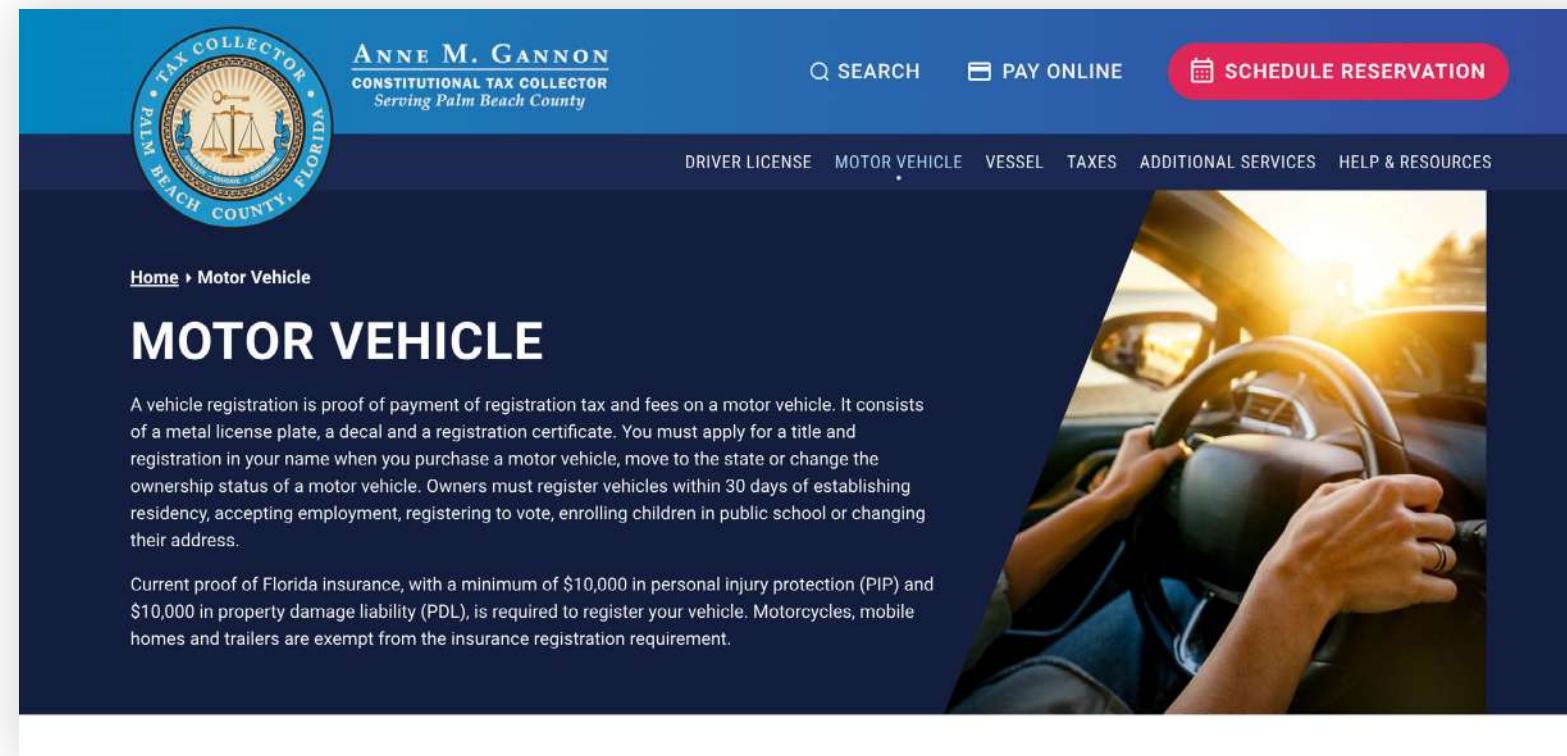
TAX COLLECTOR PALM BEACH COUNTY, FLORIDA

ANNE M. GANNON
CONSTITUTIONAL TAX COLLECTOR
Serving Palm Beach County

SEARCH PAY ONLINE SCHEDULE RESERVATION

DRIVER LICENSE MOTOR VEHICLE VESSEL TAXES ADDITIONAL SERVICES HELP & RESOURCES

Home ▸ Motor Vehicle

MOTOR VEHICLE

A vehicle registration is proof of payment of registration tax and fees on a motor vehicle. It consists of a metal license plate, a decal and a registration certificate. You must apply for a title and registration in your name when you purchase a motor vehicle, move to the state or change the ownership status of a motor vehicle. Owners must register vehicles within 30 days of establishing residency, accepting employment, registering to vote, enrolling children in public school or changing their address.

Current proof of Florida insurance, with a minimum of \$10,000 in personal injury protection (PIP) and \$10,000 in property damage liability (PDL), is required to register your vehicle. Motorcycles, mobile homes and trailers are exempt from the insurance registration requirement.